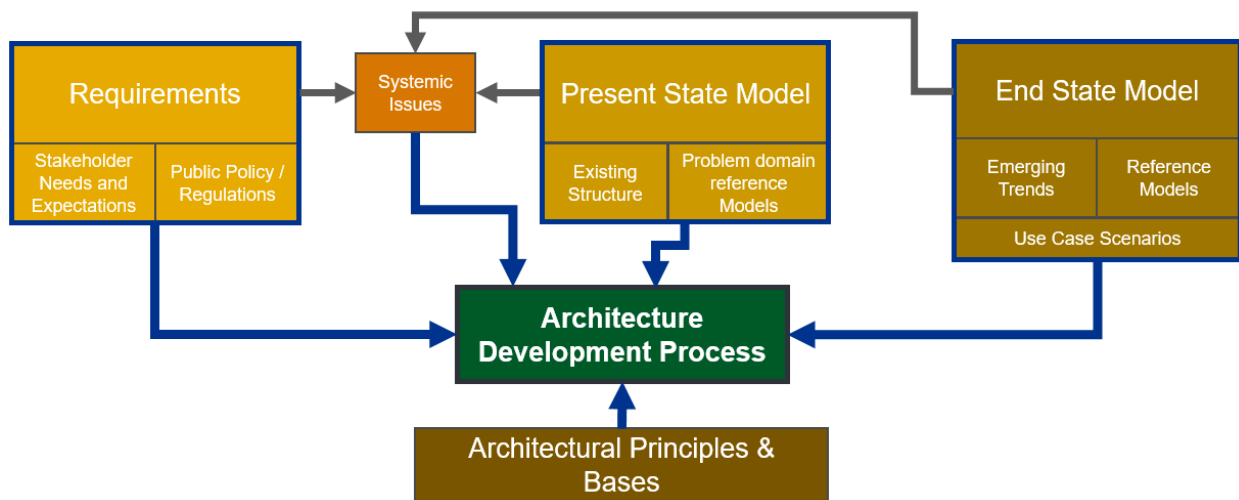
Requirements

Stakeholder Needs and Expectations

Public Policy / Regulations

Systemic Issues

Present State Model

Existing Structure

Problem domain reference Models

End State Model

Emerging Trends

Reference Models

Use Case Scenarios

Architecture Development Process

Architectural Principles & Bases